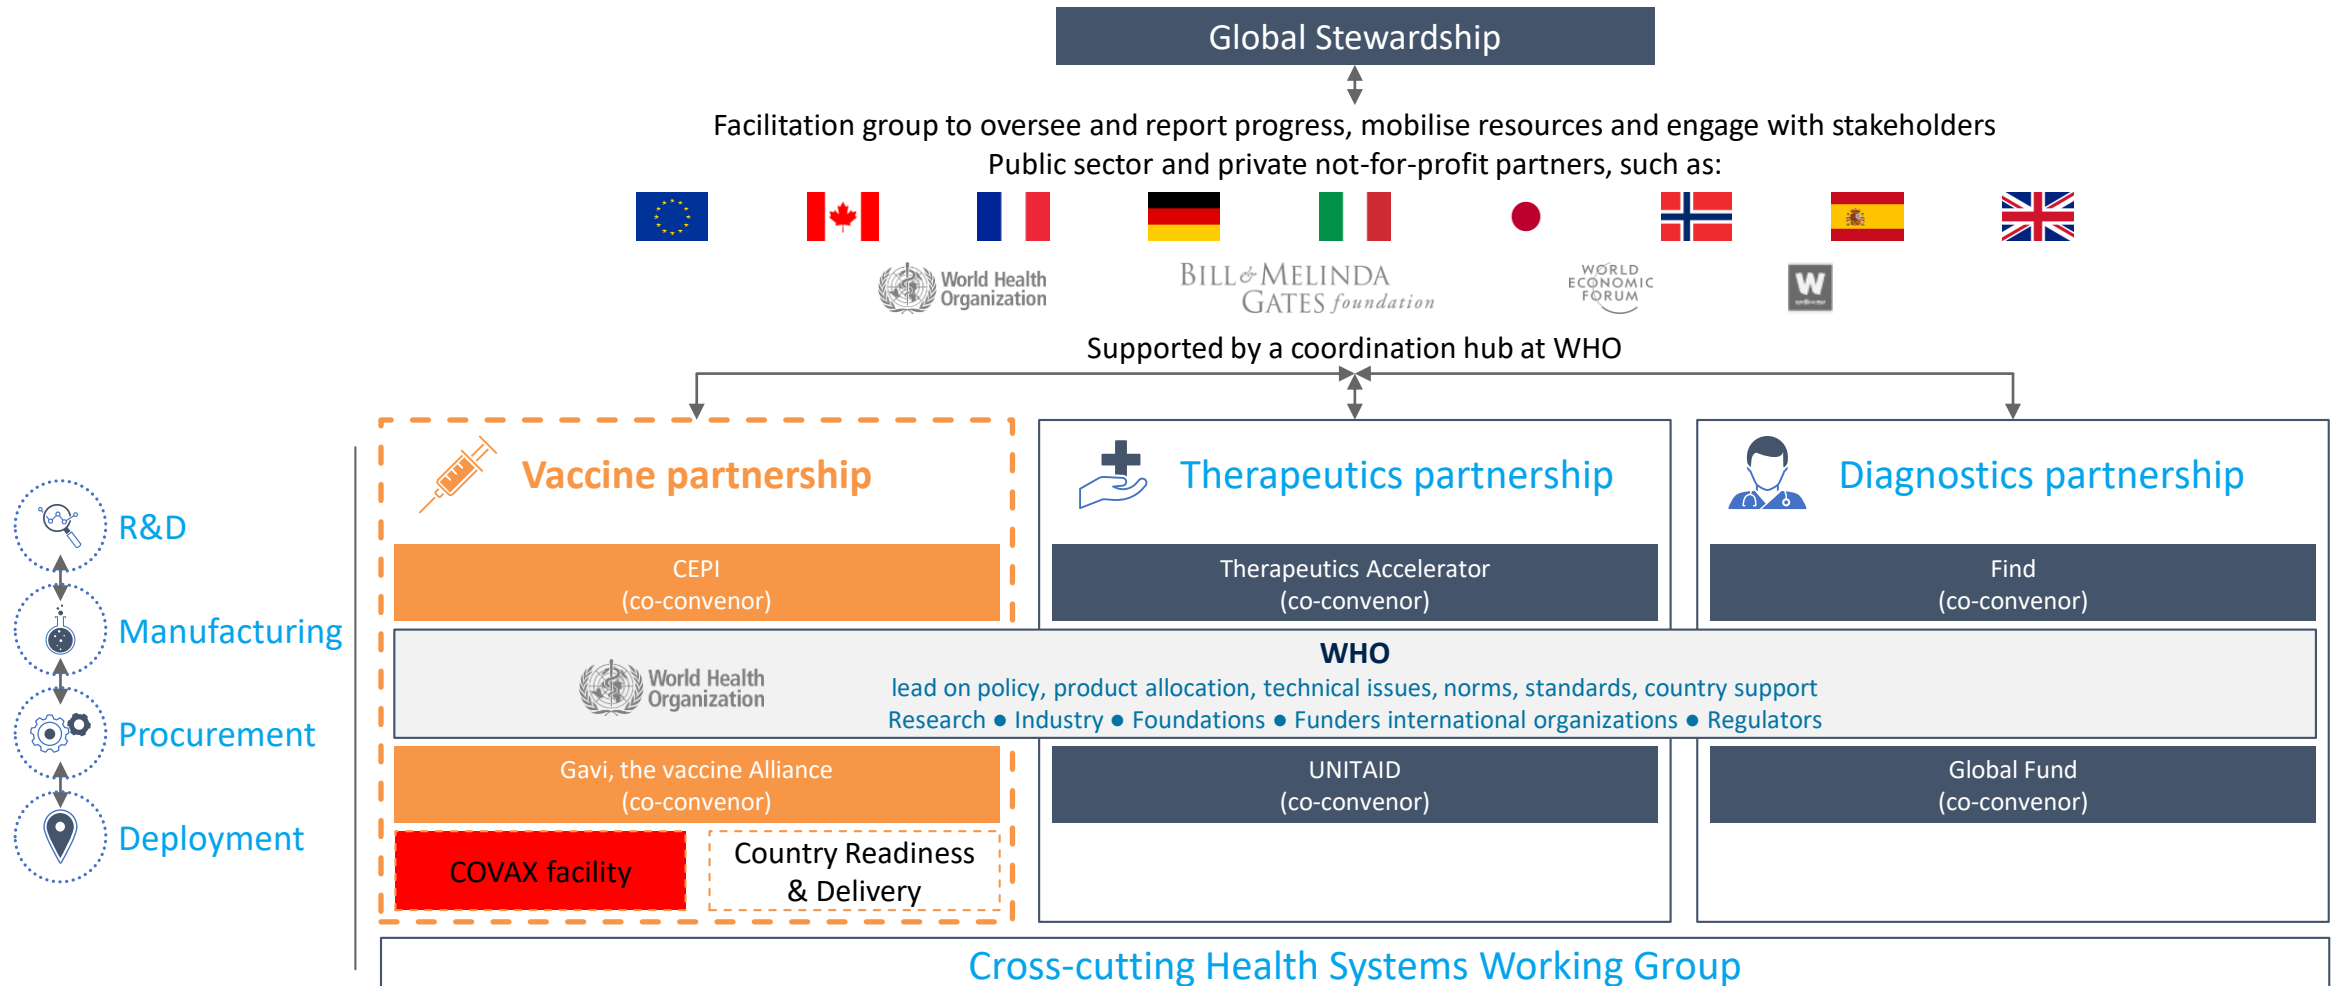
Global Stewardship

Facilitation group to oversee and report progress, mobilise resources and engage with stakeholders
Public sector and private not-for-profit partners, such as:

World Health Organization

BILL & MELINDA GATES foundation

WORLD ECONOMIC FORUM

W

Supported by a coordination hub at WHO

R&D

Manufacturing

Procurement

Deployment

Vaccine partnership

CEPI
(co-convenor)

Therapeutics partnership

Therapeutics Accelerator
(co-convenor)

Diagnostics partnership

Find
(co-convenor)

World Health Organization

WHO
lead on policy, product allocation, technical issues, norms, standards, country support
Research ● Industry ● Foundations ● Funders international organizations ● Regulators

Gavi, the vaccine Alliance
(co-convenor)

UNITAID
(co-convenor)

Global Fund
(co-convenor)

COVAX facility

Country Readiness & Delivery

Cross-cutting Health Systems Working Group